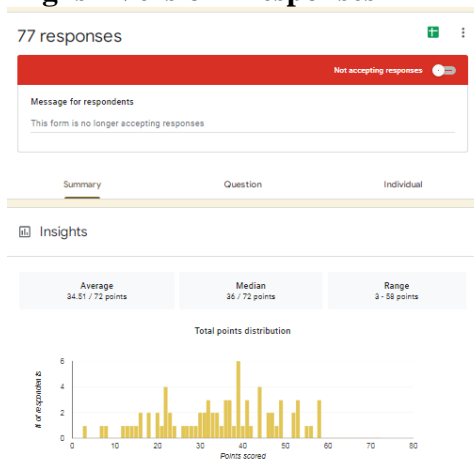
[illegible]

77 responses

Not accepting responses

Message for respondents

This form is no longer accepting responses

Summary

Question

Individual

Insights

Average
34.51 / 72 points

Median
36 / 72 points

Range
3 - 58 points

Total points distribution

# of respondents

6
4
2
0

0 10 20 30 40 50 60 70 80

Points scored